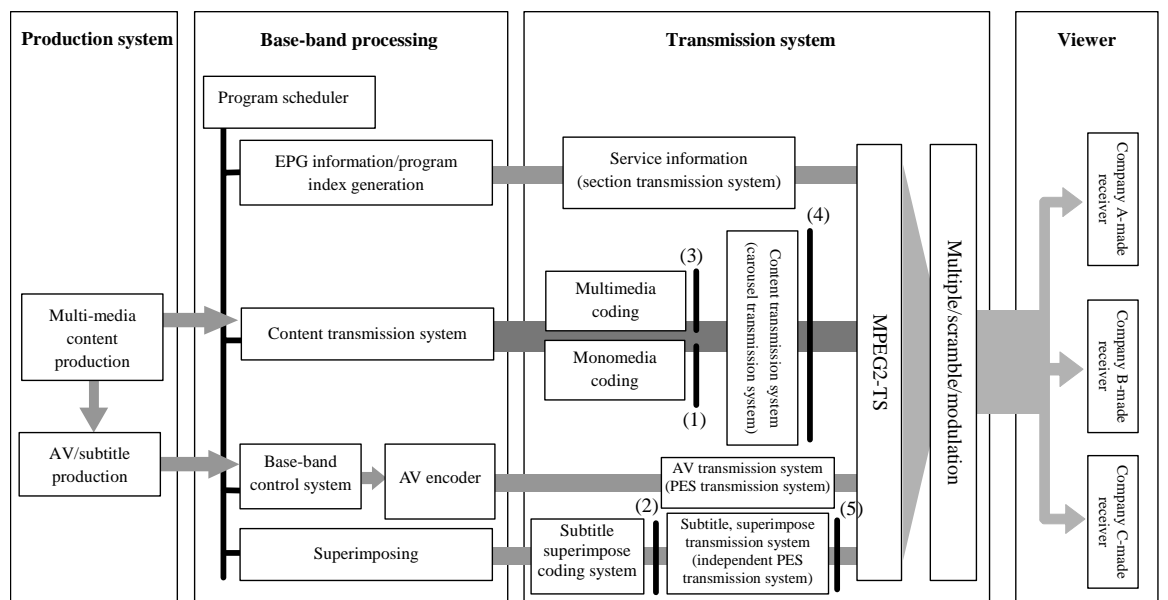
Production system

Base-band processing

Transmission system

Viewer

Program scheduler

EPG information/program index generation

Service information (section transmission system)

(4)

(3)

Content transmission system (carousel transmission system)

Multimedia coding

Multi-media content production

Content transmission system

MPEG2-TS

Multiple/scramble/modulation

Monomedia coding

(1)

AV/subtitle production

Base-band control system

AV encoder

AV transmission system (PES transmission system)

(2)

(5)

Superimposing

Subtitle superimpose coding system

Subtitle, superimpose transmission system (independent PES transmission system)

Company A-made receiver

Company B-made receiver

Company C-made receiver